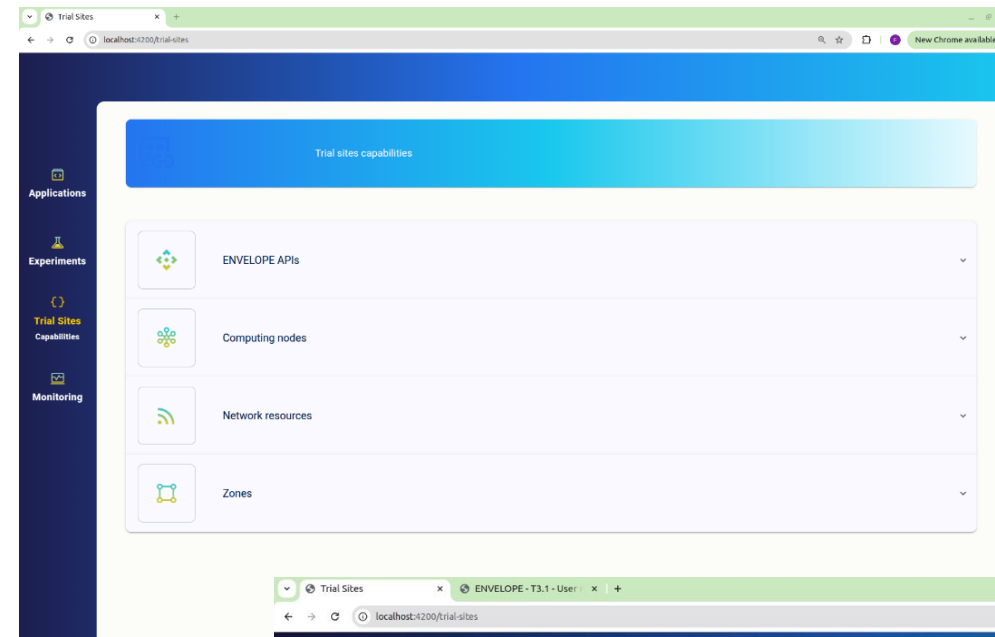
Trial Sites
localhost:4200/trial-sites
New Chrome available

Applications
Experiments
{}
Trial Sites
Capabilities
Monitoring

Trial sites capabilities

ENVELOPE APIs
Computing nodes
Network resources
Zones

Trial Sites
ENVELOPE - T3.1 - User
localhost:4200/trial-sites